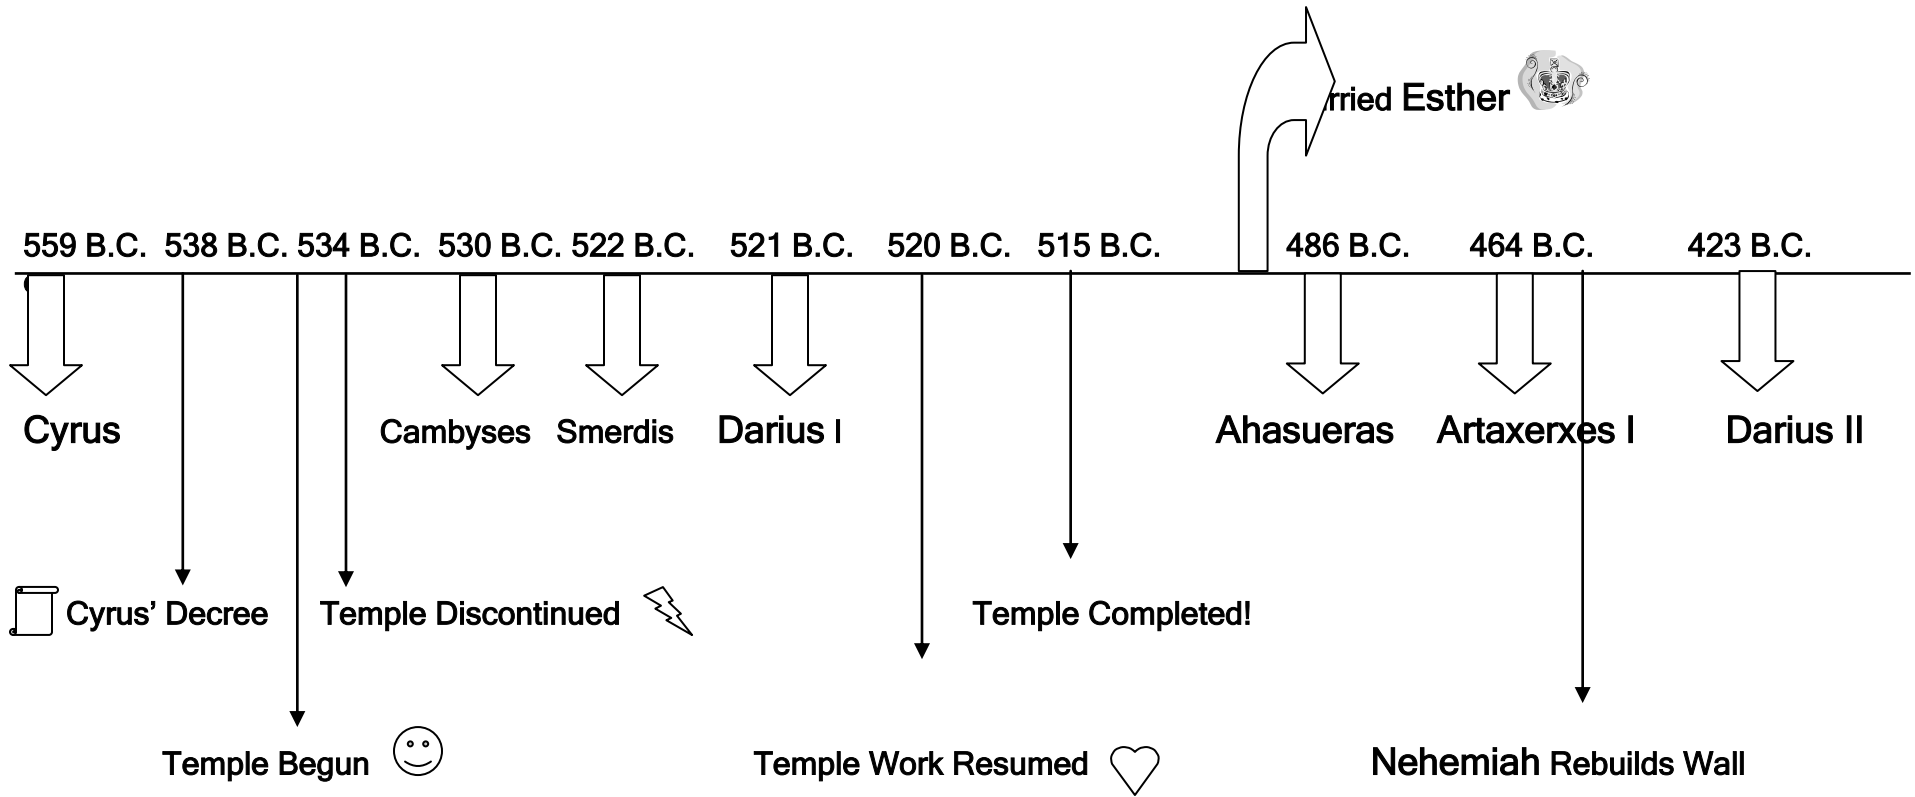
rried Esther

559 B.C. 538 B.C. 534 B.C. 530 B.C. 522 B.C. 521 B.C. 520 B.C. 515 B.C. 486 B.C. 464 B.C. 423 B.C.

Cyrus

Cambyses Smerdis Darius I

Ahasueras Artaxerxes I Darius II

Cyrus' Decree Temple Discontinued

Temple Completed!

Temple Begun

Temple Work Resumed

Nehemiah Rebuilds Wall